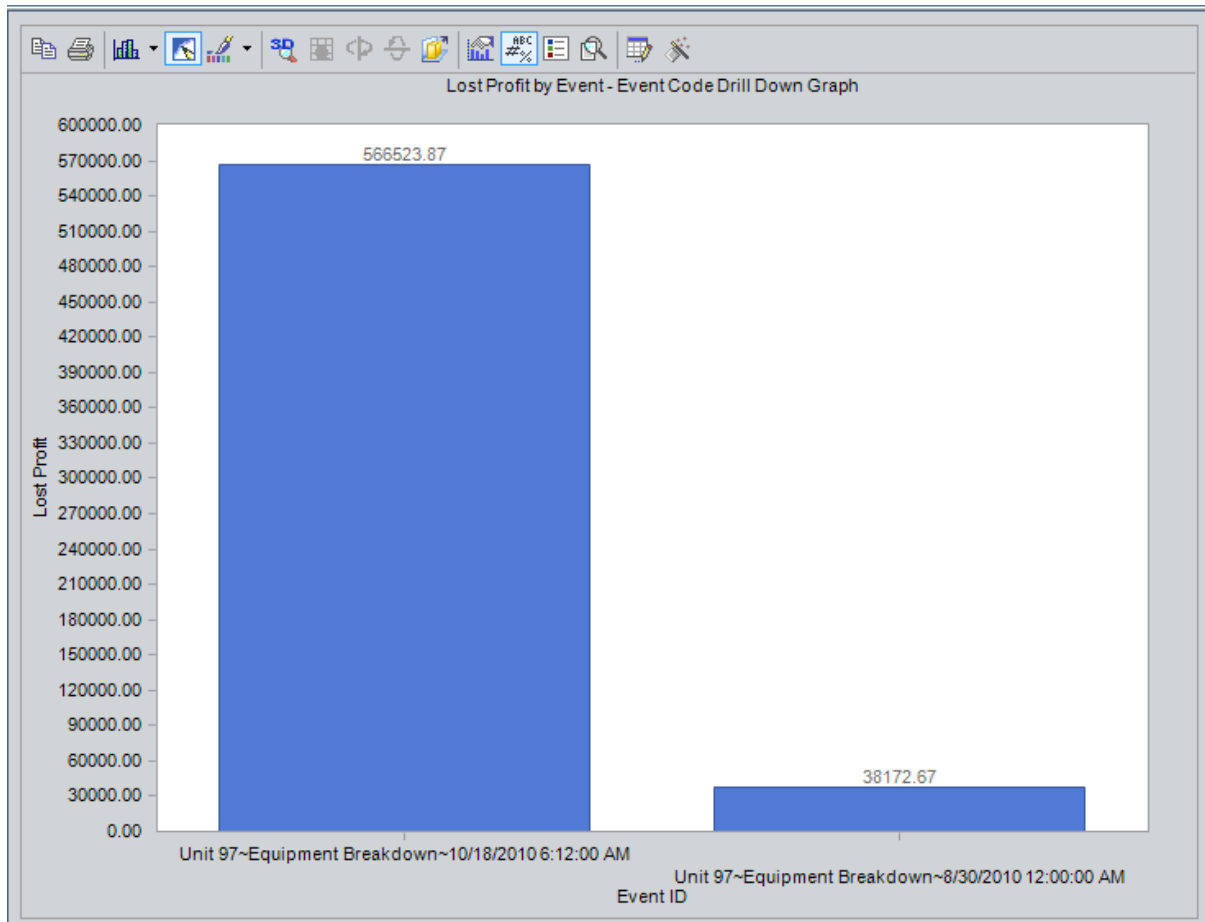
3D

Lost Profit by Event - Event Code Drill Down Graph

600000.00
570000.00
540000.00
510000.00
480000.00
450000.00
420000.00
390000.00
360000.00
330000.00
300000.00
270000.00
240000.00
210000.00
180000.00
150000.00
120000.00
90000.00
60000.00
30000.00
0.00

Lost Profit

566523.87

38172.67

Unit 97~Equipment Breakdown~10/18/2010 6:12:00 AM

Unit 97~Equipment Breakdown~8/30/2010 12:00:00 AM

Event ID